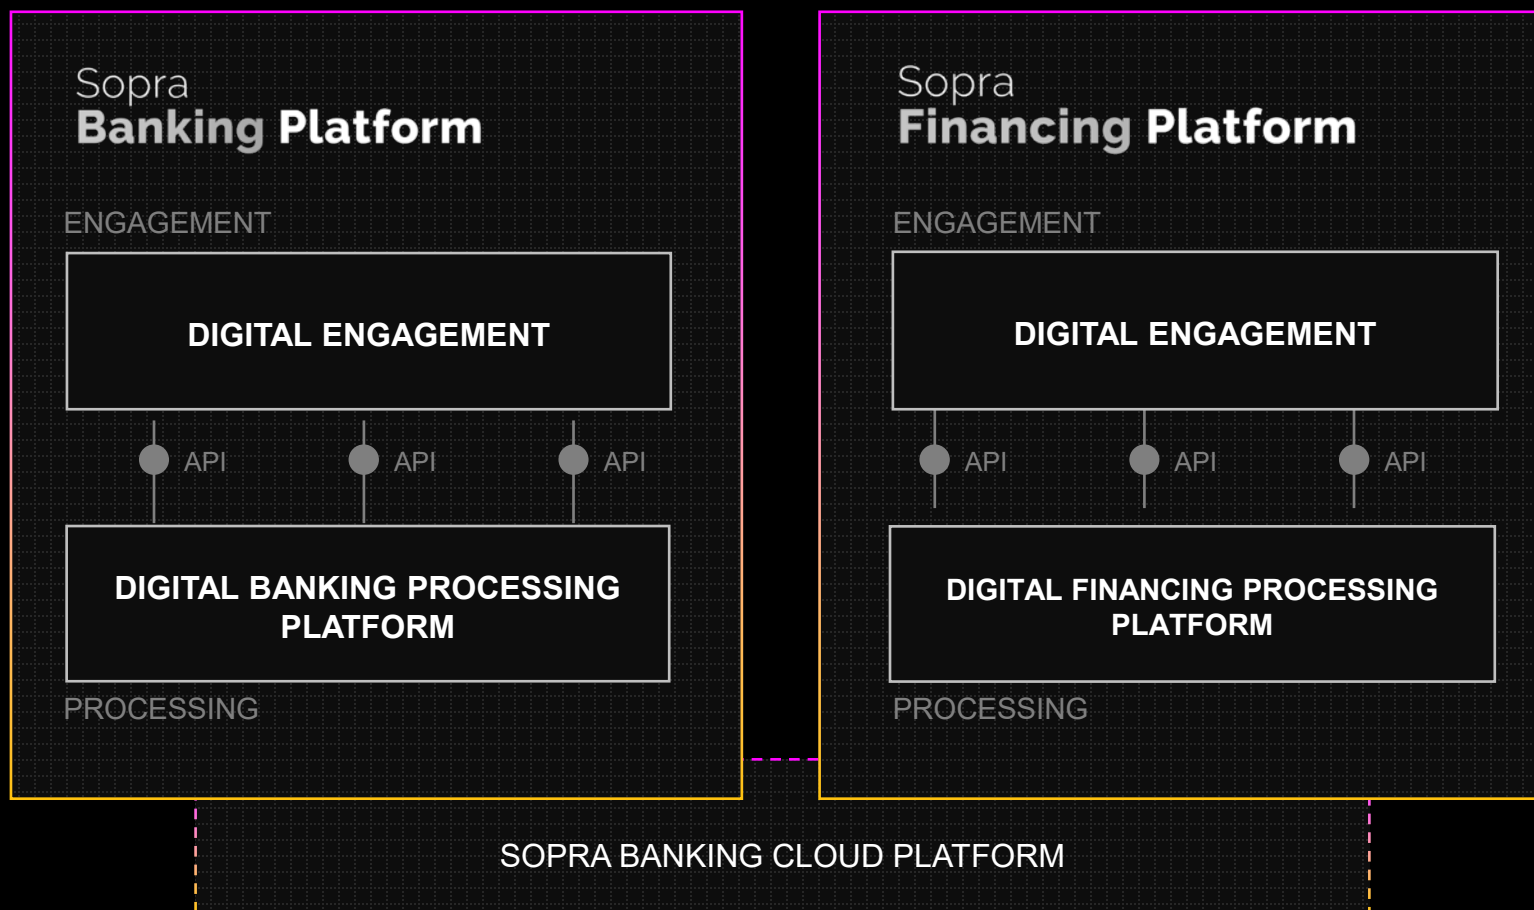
Sopra
Banking Platform

ENGAGEMENT

DIGITAL ENGAGEMENT

API API API

DIGITAL BANKING PROCESSING PLATFORM

PROCESSING

Sopra
Financing Platform

ENGAGEMENT

DIGITAL ENGAGEMENT

API API API

DIGITAL FINANCING PROCESSING PLATFORM

PROCESSING

SOPRA BANKING CLOUD PLATFORM